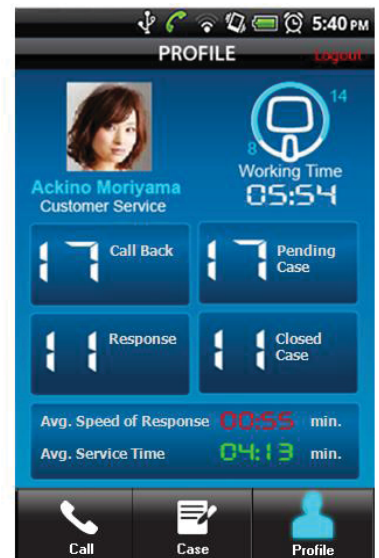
5:40 PM
PROFILE
Logout
Ackino Moriyama
Customer Service
8
14
Working Time
05:54
17 Call Back
17 Pending Case
11 Response
11 Closed Case
Avg. Speed of Response 00:55 min.
Avg. Service Time 04:13 min.
Call
Case
Profile